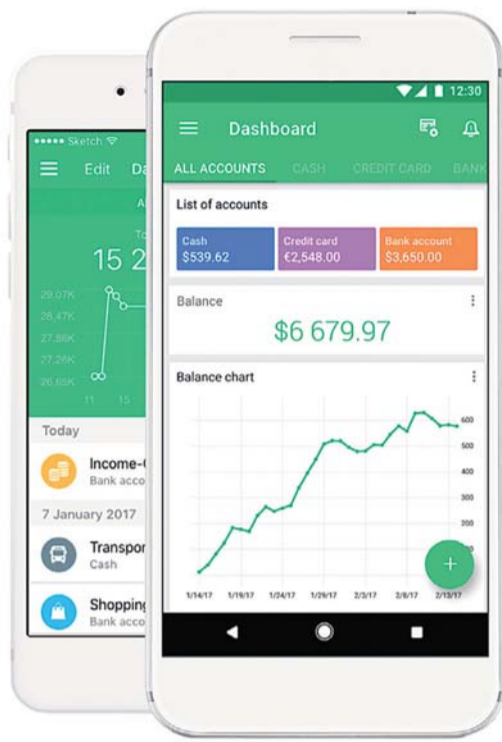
••••• Sketch
Edit Da
A
To
15 2
29.07K
28.47K
27.86K
27.26K
26.65K
11 15
Today
Income-
Bank acco
7 January 2017
Transpor
Cash
Shoppin
Bank acco

12:30
Dashboard
ALL ACCOUNTS CASH CREDIT CARD BANK
List of accounts
Cash
$539.62
Credit card
€2,548.00
Bank account
$3,650.00
Balance
$6 679.97
Balance chart
600
500
400
300
200
100
1/14/17 1/19/17 1/24/17 1/29/17 2/3/17 2/8/17 2/13/17
+